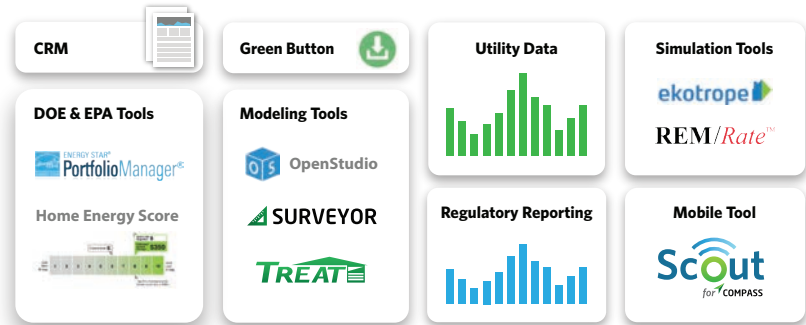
CRM

Green Button

Utility Data

Simulation Tools

ekotrope

REM/Rate™

DOE & EPA Tools

ENERGY STAR® PortfolioManager®

Home Energy Score

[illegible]

Modeling Tools

OS OpenStudio

SURVEYOR

TREAT

Regulatory Reporting

Mobile Tool

Scout for COMPASS